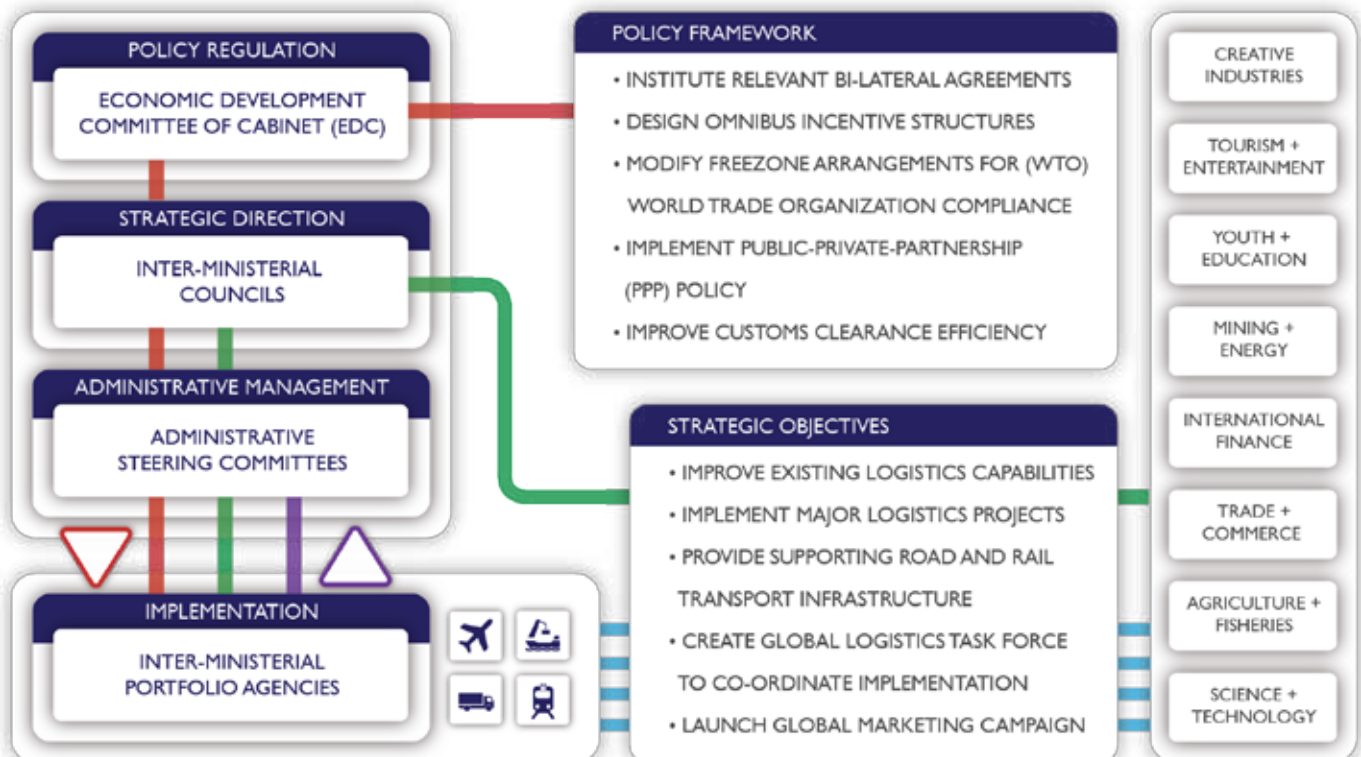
POLICY REGULATION

ECONOMIC DEVELOPMENT COMMITTEE OF CABINET (EDC)

STRATEGIC DIRECTION

INTER-MINISTERIAL COUNCILS

ADMINISTRATIVE MANAGEMENT

ADMINISTRATIVE STEERING COMMITTEES

IMPLEMENTATION

INTER-MINISTERIAL PORTFOLIO AGENCIES

POLICY FRAMEWORK

• INSTITUTE RELEVANT BI-LATERAL AGREEMENTS
• DESIGN OMNIBUS INCENTIVE STRUCTURES
• MODIFY FREEZONE ARRANGEMENTS FOR (WTO) WORLD TRADE ORGANIZATION COMPLIANCE
• IMPLEMENT PUBLIC-PRIVATE-PARTNERSHIP (PPP) POLICY
• IMPROVE CUSTOMS CLEARANCE EFFICIENCY

STRATEGIC OBJECTIVES

• IMPROVE EXISTING LOGISTICS CAPABILITIES
• IMPLEMENT MAJOR LOGISTICS PROJECTS
• PROVIDE SUPPORTING ROAD AND RAIL TRANSPORT INFRASTRUCTURE
• CREATE GLOBAL LOGISTICS TASK FORCE TO CO-ORDINATE IMPLEMENTATION
• LAUNCH GLOBAL MARKETING CAMPAIGN

CREATIVE INDUSTRIES

TOURISM + ENTERTAINMENT

YOUTH + EDUCATION

MINING + ENERGY

INTERNATIONAL FINANCE

TRADE + COMMERCE

AGRICULTURE + FISHERIES

SCIENCE + TECHNOLOGY